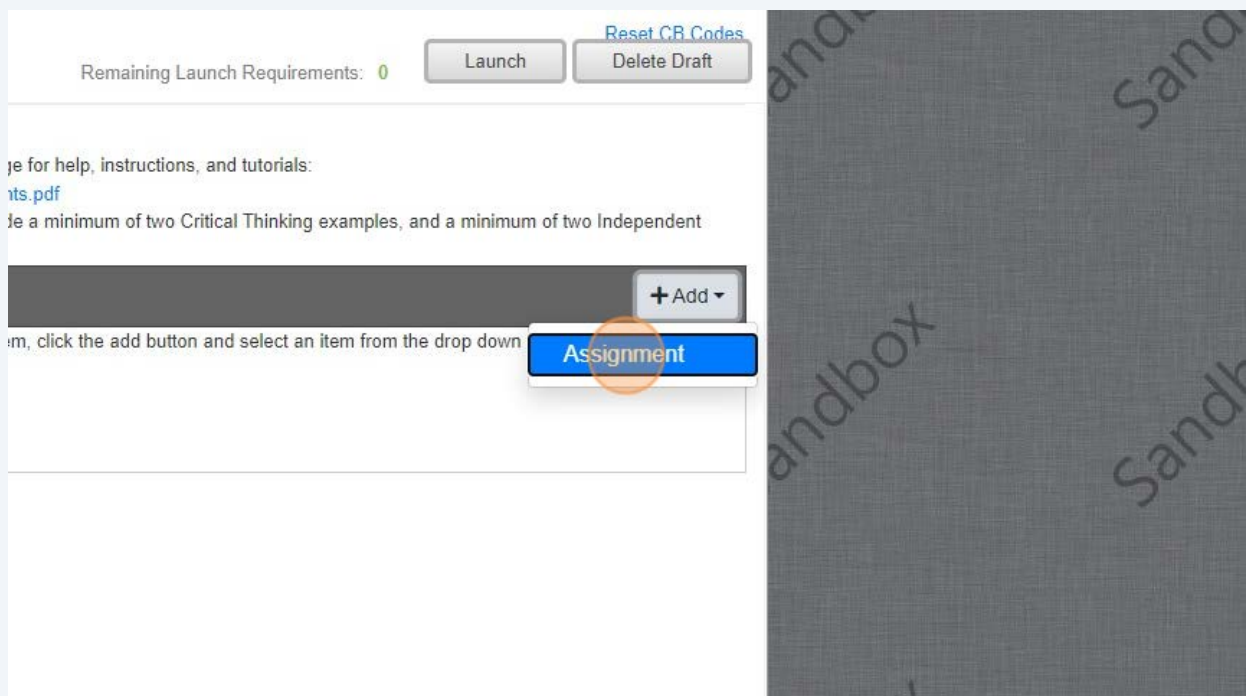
Reset CB Codes

Remaining Launch Requirements: 0

Launch

Delete Draft

ge for help, instructions, and tutorials:

nts.pdf

de a minimum of two Critical Thinking examples, and a minimum of two Independent

+ Add

em, click the add button and select an item from the drop down

Assignment

Sandbox

Sandbox

Sandbox

Sandbox

Sandbox